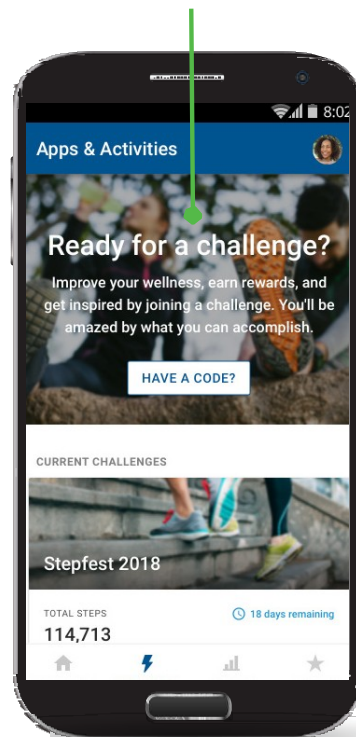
8:02

Apps & Activities

Ready for a challenge?

Improve your wellness, earn rewards, and get inspired by joining a challenge. You'll be amazed by what you can accomplish.

HAVE A CODE?

CURRENT CHALLENGES

Stepfest 2018

TOTAL STEPS

114,713

18 days remaining